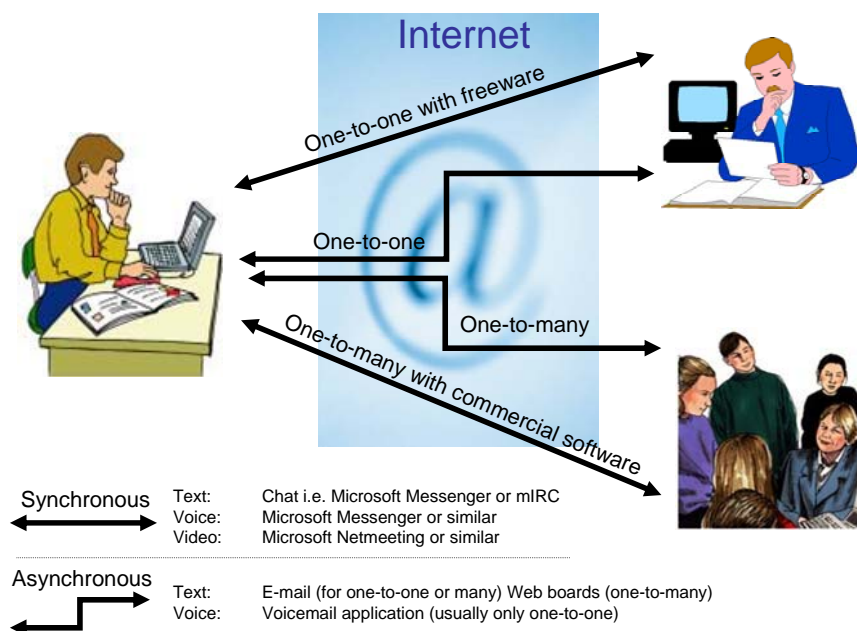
Internet

One-to-one with freeware

One-to-one

One-to-many

One-to-many with commercial software

Synchronous

| | |
|---|---|
| Text: | Chat i.e. Microsoft Messenger or mIRC |
| Voice: | Microsoft Messenger or similar |
| Video: | Microsoft Netmeeting or similar |

Asynchronous

| | |
|---|---|
| Text: | E-mail (for one-to-one or many) Web boards (one-to-many) |
| Voice: | Voicemail application (usually only one-to-one) |